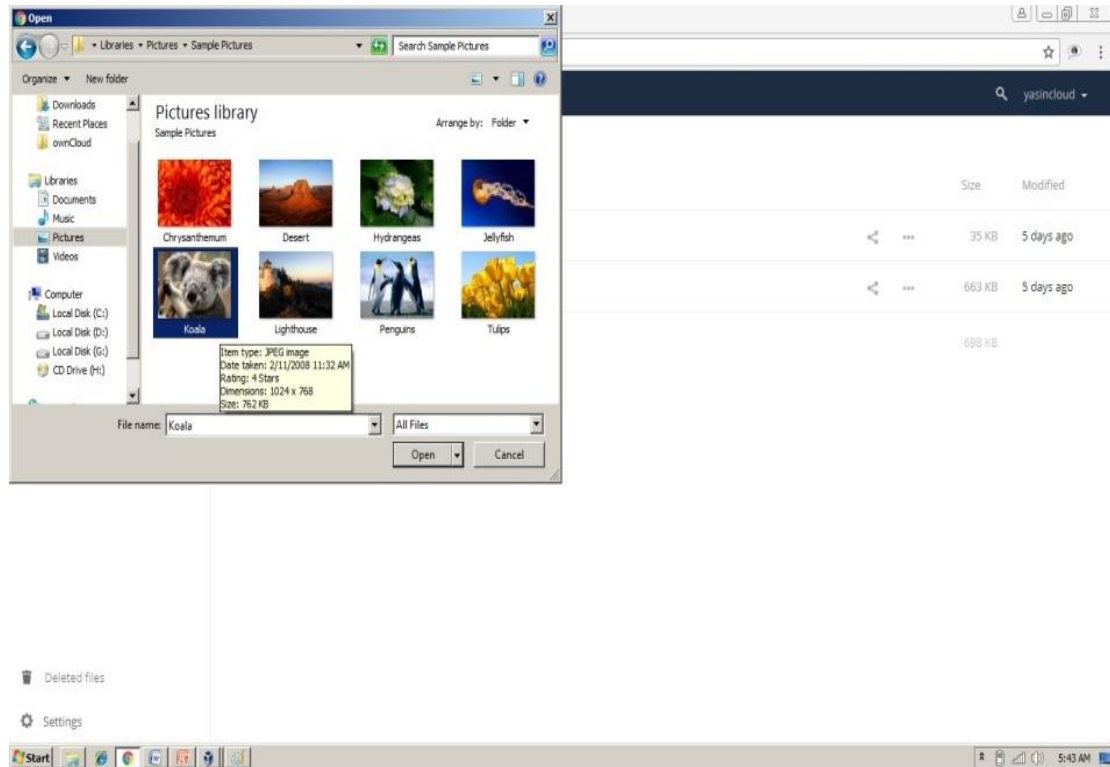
Open

Libraries ▸ Pictures ▸ Sample Pictures

Search Sample Pictures

Organize ▾ New folder

Downloads
Recent Places
ownCloud

Libraries
Documents
Music
Pictures
Videos

Computer
Local Disk (C:)
Local Disk (D:)
Local Disk (G:)
CD Drive (H:)

Pictures library
Sample Pictures

Arrange by: Folder ▾

Chrysanthemum
Desert
Hydrangeas
Jellyfish
Koala
Lighthouse
Penguins
Tulips

Item type: JPEG image
Date taken: 2/11/2008 11:32 AM
Rating: 4 Stars
Dimensions: 1024 x 768
Size: 762 KB

File name: Koala

All Files

Open

Cancel

yasincloud ▾

Size
Modified

35 KB
5 days ago

663 KB
5 days ago

698 KB

Deleted files

Settings

Start

5:43 AM